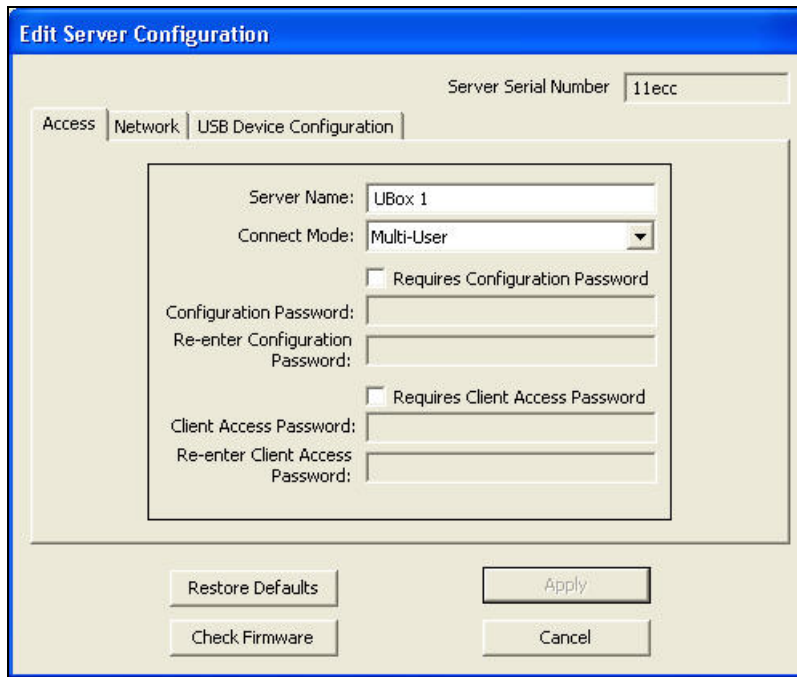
Edit Server Configuration

Server Serial Number 11ecc

Access | Network | USB Device Configuration

Server Name: UBox 1

Connect Mode: Multi-User

Requires Configuration Password

Configuration Password:

Re-enter Configuration Password:

Requires Client Access Password

Client Access Password:

Re-enter Client Access Password:

Restore Defaults

Apply

Check Firmware

Cancel